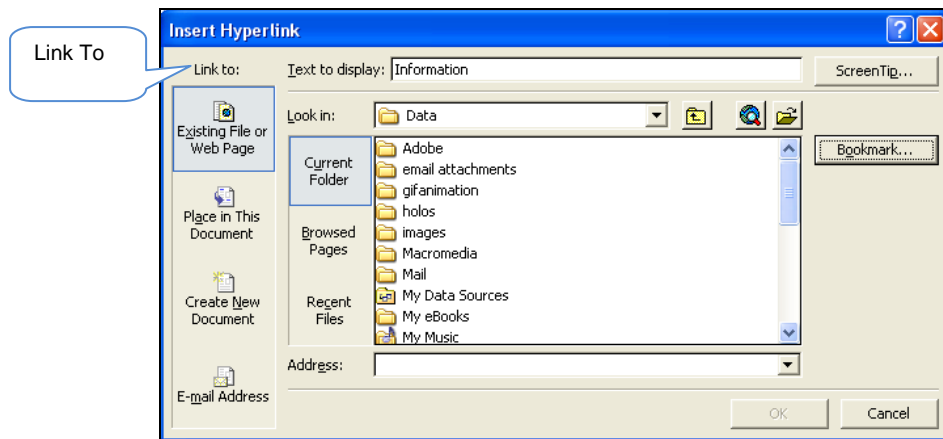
Link To

Insert Hyperlink

Link to:

Text to display: Information

ScreenTip...

Existing File or Web Page

Place in This Document

Create New Document

E-mail Address

Look in: Data

Current Folder

Browsed Pages

Recent Files

Adobe
email attachments
gifanimation
holos
images
Macromedia
Mail
My Data Sources
My eBooks
My Music

Bookmark...

Address:

OK

Cancel